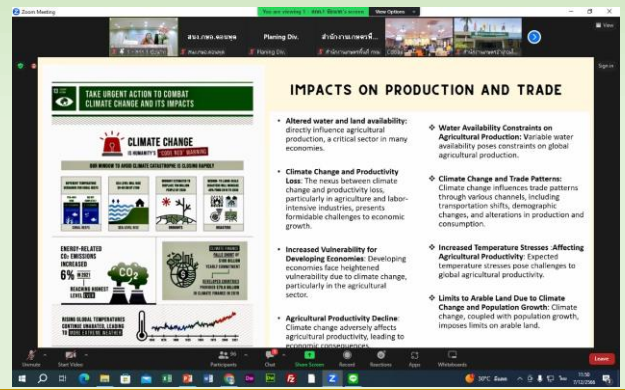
Zoom Meeting

You are viewing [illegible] screen View Options

สนง.กษจ.จอนฉุด

Planing Div.

Planing Div.

สำนักงานเกษตรที่...

View

Sign in

TAKE URGENT ACTION TO COMBAT CLIMATE CHANGE AND ITS IMPACTS

CLIMATE CHANGE IS HUMANITY'S CODE RED WARNING

OUR WINDOW TO AVOID CLIMATE CATASTROPHE IS CLOSING RAPIDLY

ENERGY-RELATED $CO_2$ EMISSIONS INCREASED 6% IN 2021 REACHING HIGHEST LEVEL EVER

RISING GLOBAL TEMPERATURES CONTINUE UNABATED, LEADING TO MORE EXTREME WEATHER

IMPACTS ON PRODUCTION AND TRADE

Altered water and land availability: directly influence agricultural production, a critical sector in many economies.

Climate Change and Productivity Loss: The nexus between climate change and productivity loss, particularly in agriculture and labor-intensive industries, presents formidable challenges to economic growth.

Increased Vulnerability for Developing Economies: Developing economies face heightened vulnerability due to climate change, particularly in the agricultural sector.

Agricultural Productivity Decline: Climate change adversely affects agricultural productivity, leading to economic consequences.

Water Availability Constraints on Agricultural Production: Variable water availability poses constraints on global agricultural production.

Climate Change and Trade Patterns: Climate change influences trade patterns through various channels, including transportation shifts, demographic changes, and alterations in production and consumption.

Increased Temperature Stresses :Affecting Agricultural Productivity: Expected temperature stresses pose challenges to global agricultural productivity.

Limits to Arable Land Due to Climate Change and Population Growth: Climate change, coupled with population growth, imposes limits on arable land.

Unmute Start Video Participants Chat Share Screen Record Reactions Apps Whiteboards Leave